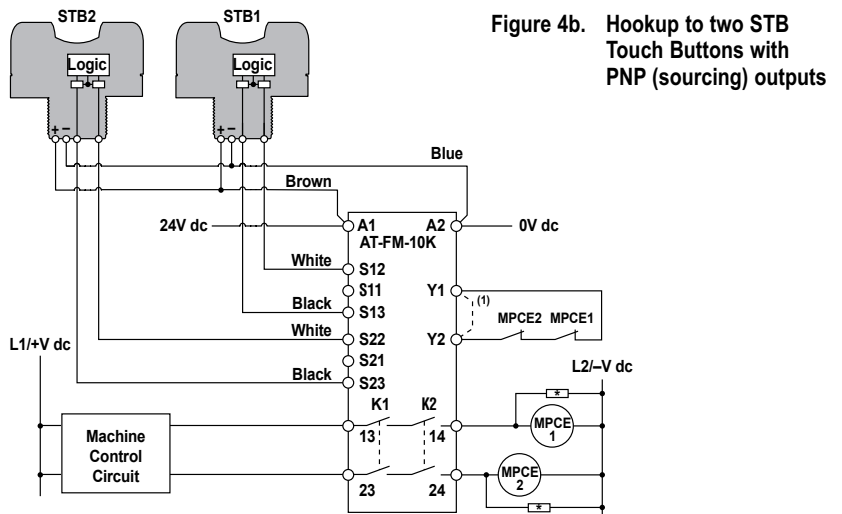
STB2

STB1

Logic

Logic

+ –

+ –

Figure 4b. Hookup to two STB Touch Buttons with PNP (sourcing) outputs

Blue

Brown

24V dc

A1

A2

0V dc

AT-FM-10K

White

S12

S11

Y1

(1)

Black

S13

MPCE2

MPCE1

White

S22

Y2

L1/+V dc

S21

L2/–V dc

Black

S23

K1

K2

*

Machine Control Circuit

13

14

MPCE 1

MPCE 2

23

24

*